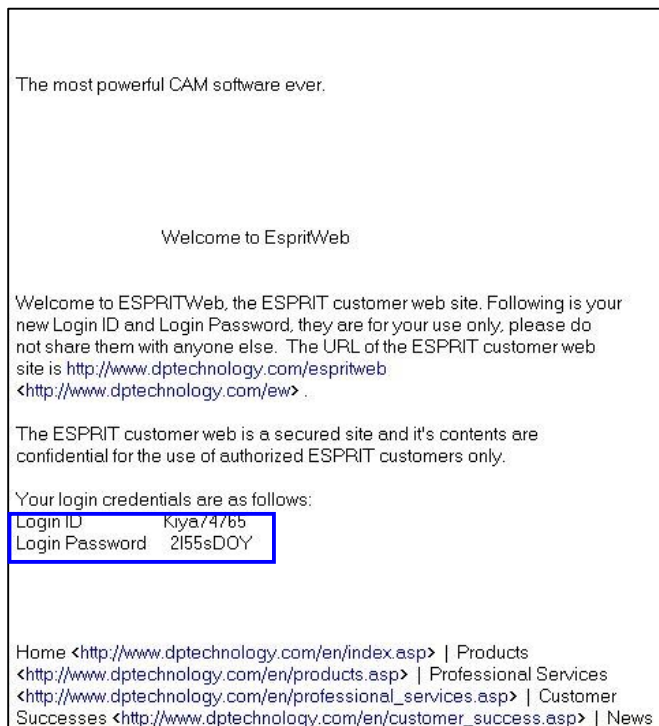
The most powerful CAM software ever.

Welcome to EspritWeb

Welcome to ESPRITWeb, the ESPRIT customer web site. Following is your new Login ID and Login Password, they are for your use only, please do not share them with anyone else. The URL of the ESPRIT customer web site is http://www.dptechnology.com/espritweb <http://www.dptechnology.com/ew> .

The ESPRIT customer web is a secured site and it's contents are confidential for the use of authorized ESPRIT customers only.

Your login credentials are as follows:
Login ID Kiya74765
Login Password 2l55sDOY

Home <http://www.dptechnology.com/en/index.asp> | Products <http://www.dptechnology.com/en/products.asp> | Professional Services <http://www.dptechnology.com/en/professional_services.asp> | Customer Successes <http://www.dptechnology.com/en/customer_success.asp> | News